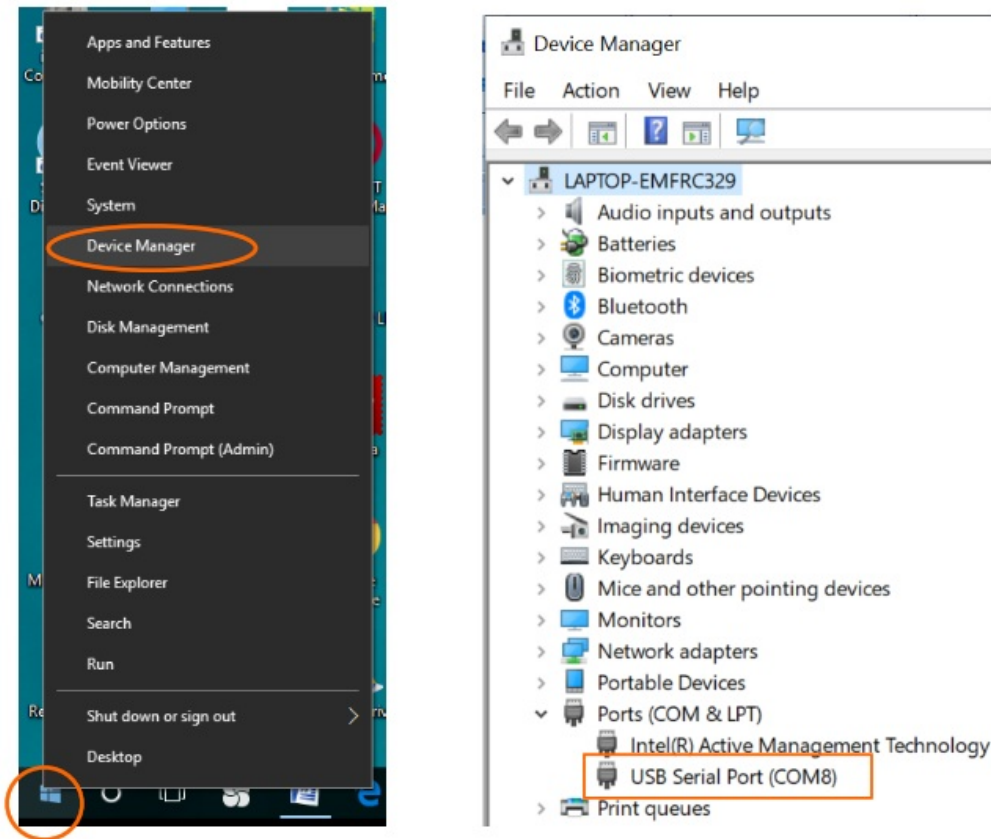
Apps and Features
Mobility Center
Power Options
Event Viewer
System
Device Manager
Network Connections
Disk Management
Computer Management
Command Prompt
Command Prompt (Admin)

Task Manager
Settings
File Explorer
Search
Run

Shut down or sign out
Desktop

Device Manager
File Action View Help
LAPTOP-EMFRC329
Audio inputs and outputs
Batteries
Biometric devices
Bluetooth
Cameras
Computer
Disk drives
Display adapters
Firmware
Human Interface Devices
Imaging devices
Keyboards
Mice and other pointing devices
Monitors
Network adapters
Portable Devices
Ports (COM & LPT)
Intel(R) Active Management Technology
USB Serial Port (COM8)
Print queues